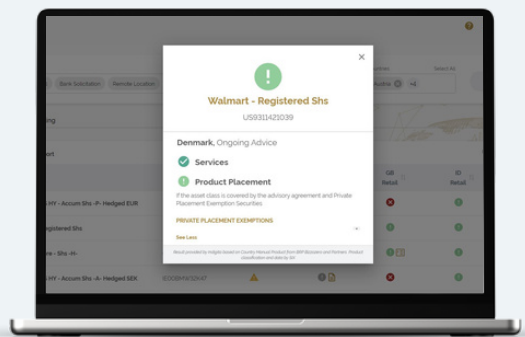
Walmart - Registered Shs
US9311421039

Denmark, Ongoing Advice

Services

Product Placement

If the asset class is covered by the advisory agreement and Private Placement Exemption Securities.

PRIVATE PLACEMENT EXEMPTIONS

See Less

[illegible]

Stock Substitution
Remote Location
Select All
+4
GB Retail
ID Retail
HY - Accum Shs -P- Hedged EUR
Registered Shs
Shs -H-
HY - Accum Shs -A- Hedged SEK